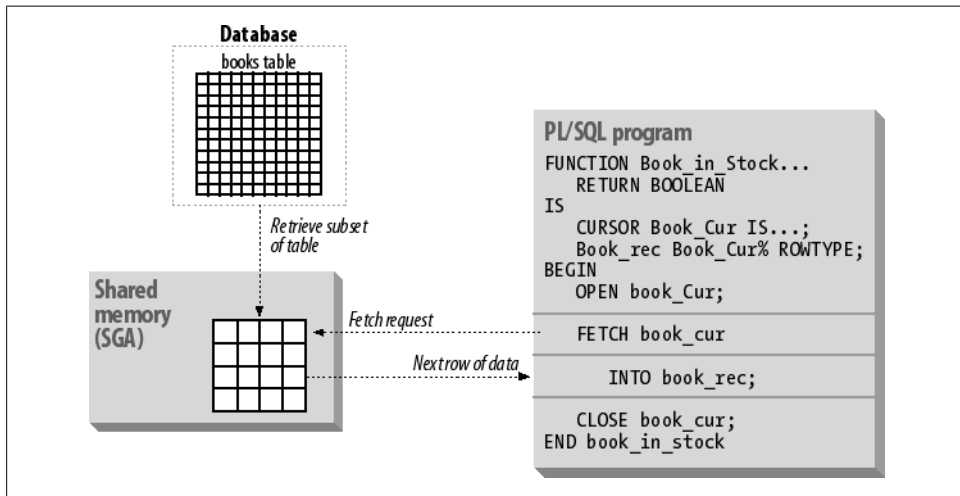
Database
books table

Retrieve subset of table

Shared memory (SGA)

Fetch request

Next row of data

PL/SQL program
FUNCTION Book_in_Stock...
   RETURN BOOLEAN
IS
   CURSOR Book_Cur IS...;
   Book_rec Book_Cur% ROWTYPE;
BEGIN
   OPEN book_Cur;

   FETCH book_cur

      INTO book_rec;

   CLOSE book_cur;
END book_in_stock